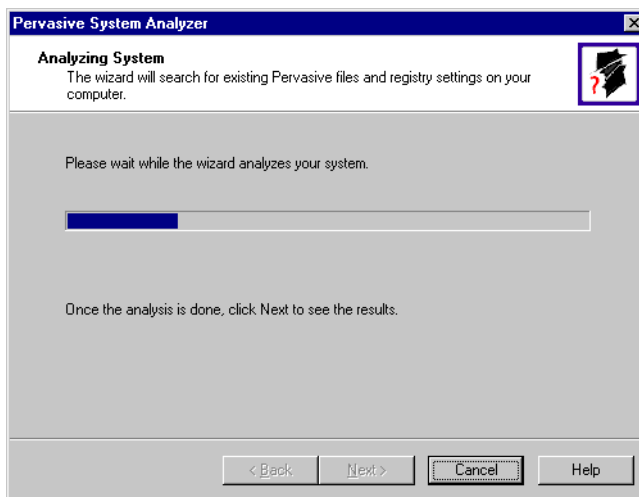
Pervasive System Analyzer

Analyzing System
The wizard will search for existing Pervasive files and registry settings on your computer.

Please wait while the wizard analyzes your system.

Once the analysis is done, click Next to see the results.

< Back
Next >
Cancel
Help